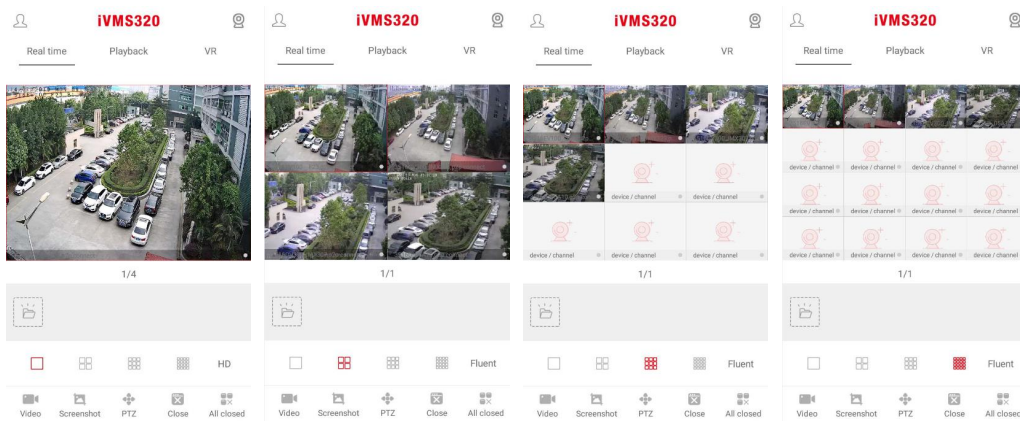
iVMS320

Real time Playback VR

1/4

HD

Video Screenshot PTZ Close All closed

iVMS320

Real time Playback VR

1/1

Fluent

Video Screenshot PTZ Close All closed

iVMS320

Real time Playback VR

device / channel
device / channel
device / channel
device / channel
device / channel

1/1

Fluent

Video Screenshot PTZ Close All closed

iVMS320

Real time Playback VR

device / channel
device / channel
device / channel
device / channel
device / channel
device / channel
device / channel
device / channel
device / channel
device / channel
device / channel
device / channel
device / channel

1/1

Fluent

Video Screenshot PTZ Close All closed